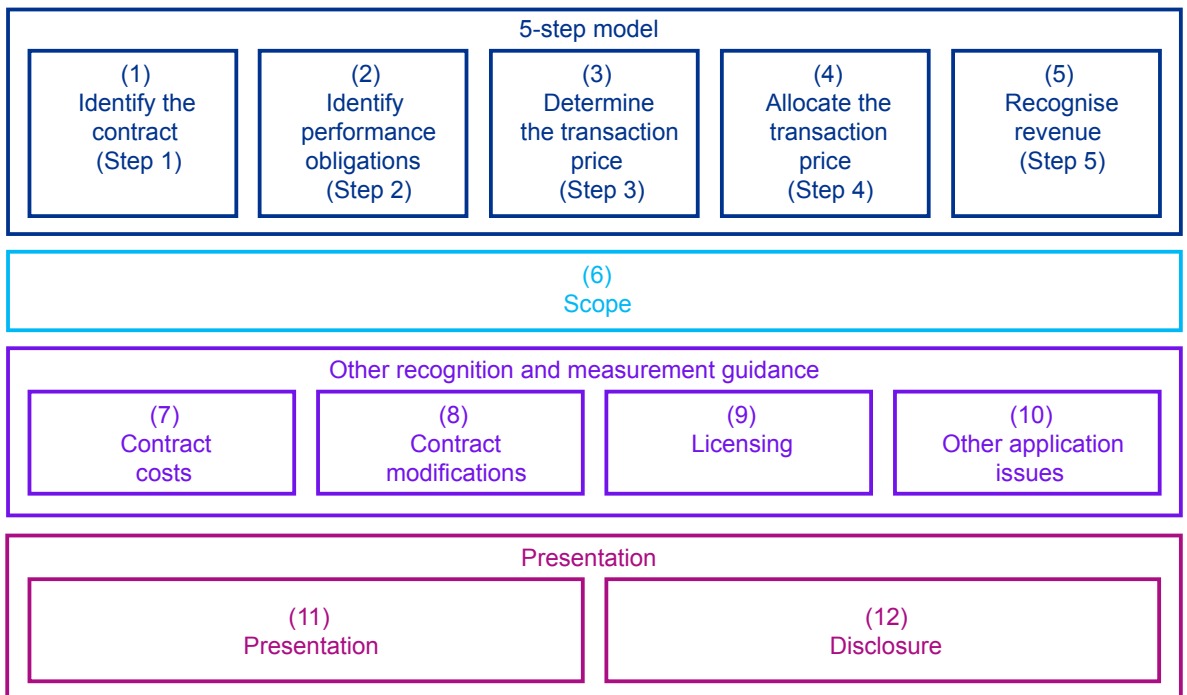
5-step model

(1)
Identify the contract
(Step 1)

(2)
Identify performance obligations
(Step 2)

(3)
Determine the transaction price
(Step 3)

(4)
Allocate the transaction price
(Step 4)

(5)
Recognise revenue
(Step 5)

(6)
Scope

Other recognition and measurement guidance

(7)
Contract costs

(8)
Contract modifications

(9)
Licensing

(10)
Other application issues

Presentation

(11)
Presentation

(12)
Disclosure